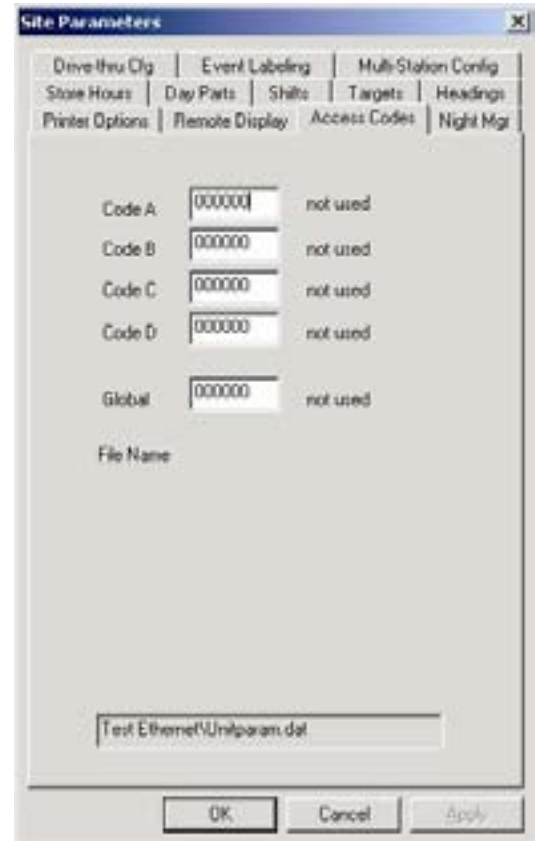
Site Parameters

Drive-thru Cfg | Event Labeling | Multi-Station Config
Store Hours | Day Parts | Shifts | Targets | Headings
Printer Options | Remote Display | Access Codes | Night Mgr

Code A 000000 not used
Code B 000000 not used
Code C 000000 not used
Code D 000000 not used

Global 000000 not used

File Name

Test Ethernet\Unitparam.dat

OK Cancel Apply